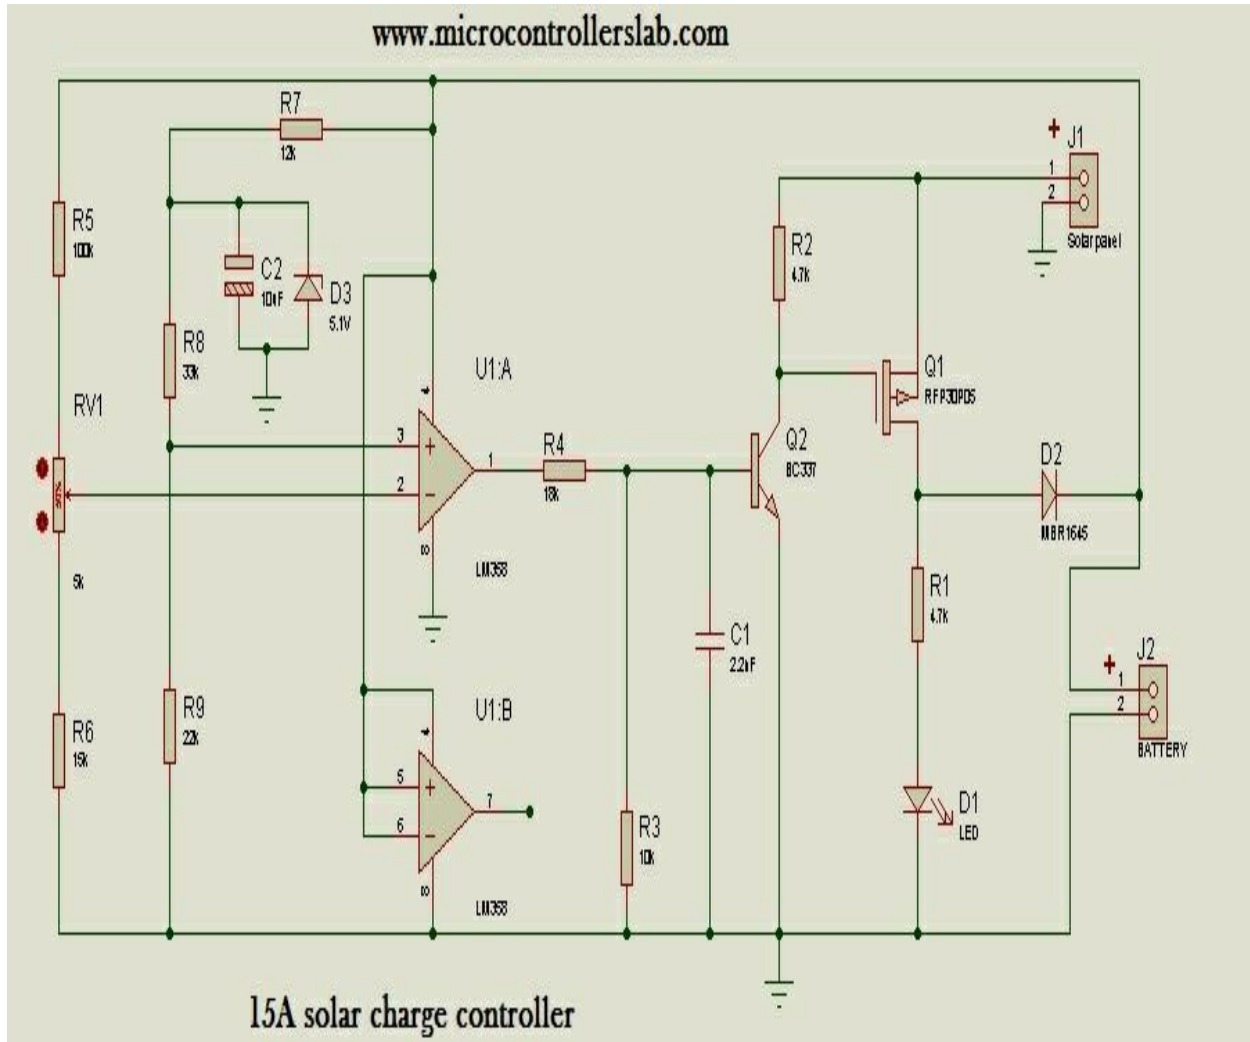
www.microcontrollerslab.com

R7
12k

R5
100k

C2
10uF

D3
5.1V

R8
33k

RV1

5k

R6
15k

R9
22k

U1:A

3

2

1

LM358

U1:B

5

6

7

LM358

R4
18k

C1
2.2uF

R3
10k

R2
4.7k

Q2
BC337

Q1
RFP30P05

J1
1
2
Solarpanel

D2
MBR1645

R1
4.7k

D1
LED

J2
1
2
BATTERY

15A solar charge controller